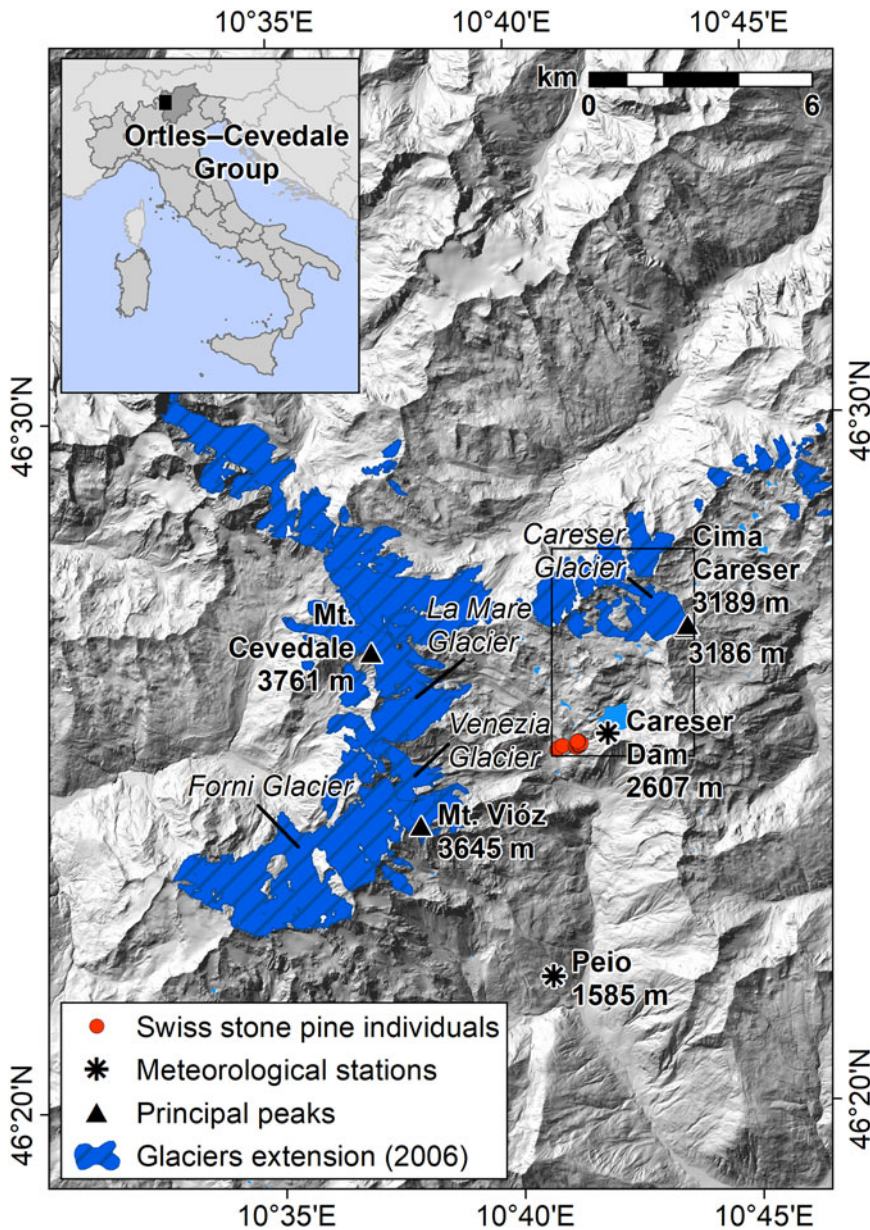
10°35'E 10°40'E 10°45'E

km
0 6

Ortles–Cevedale Group

46°30'N 46°30'N

Careser Glacier

Cima Careser 3189 m

3186 m

Mt. Cevedale 3761 m

La Mare Glacier

Venezia Glacier

Careser Dam 2607 m

Forni Glacier

Mt. Vióz 3645 m

Peio 1585 m

Swiss stone pine individuals
Meteorological stations
Principal peaks
Glaciers extension (2006)

46°20'N 46°20'N

10°35'E 10°40'E 10°45'E